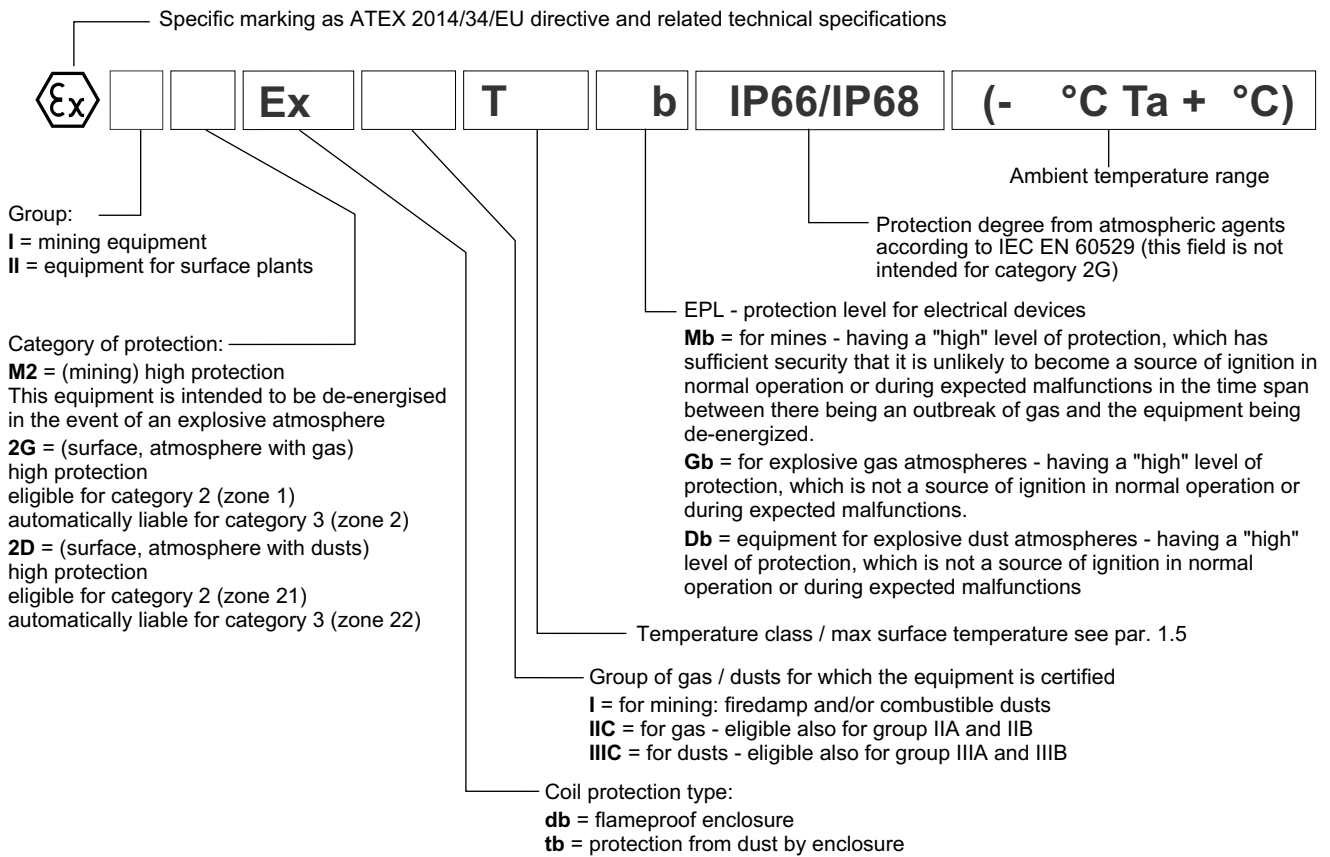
Specific marking as ATEX 2014/34/EU directive and related technical specifications

Ex | Ex | T | b | IP66/IP68 | (- °C Ta + °C)

Ambient temperature range

Protection degree from atmospheric agents according to IEC EN 60529 (this field is not intended for category 2G)

Group:
**I** = mining equipment
**II** = equipment for surface plants

EPL - protection level for electrical devices
**Mb** = for mines - having a "high" level of protection, which has sufficient security that it is unlikely to become a source of ignition in normal operation or during expected malfunctions in the time span between there being an outbreak of gas and the equipment being de-energized.
**Gb** = for explosive gas atmospheres - having a "high" level of protection, which is not a source of ignition in normal operation or during expected malfunctions.
**Db** = equipment for explosive dust atmospheres - having a "high" level of protection, which is not a source of ignition in normal operation or during expected malfunctions

Category of protection:
**M2** = (mining) high protection
This equipment is intended to be de-energised in the event of an explosive atmosphere
**2G** = (surface, atmosphere with gas) high protection
eligible for category 2 (zone 1)
automatically liable for category 3 (zone 2)
**2D** = (surface, atmosphere with dusts) high protection
eligible for category 2 (zone 21)
automatically liable for category 3 (zone 22)

Temperature class / max surface temperature see par. 1.5

Group of gas / dusts for which the equipment is certified
**I** = for mining: firedamp and/or combustible dusts
**IIC** = for gas - eligible also for group IIA and IIB
**IIIC** = for dusts - eligible also for group IIIA and IIIB

Coil protection type:
**db** = flameproof enclosure
**tb** = protection from dust by enclosure